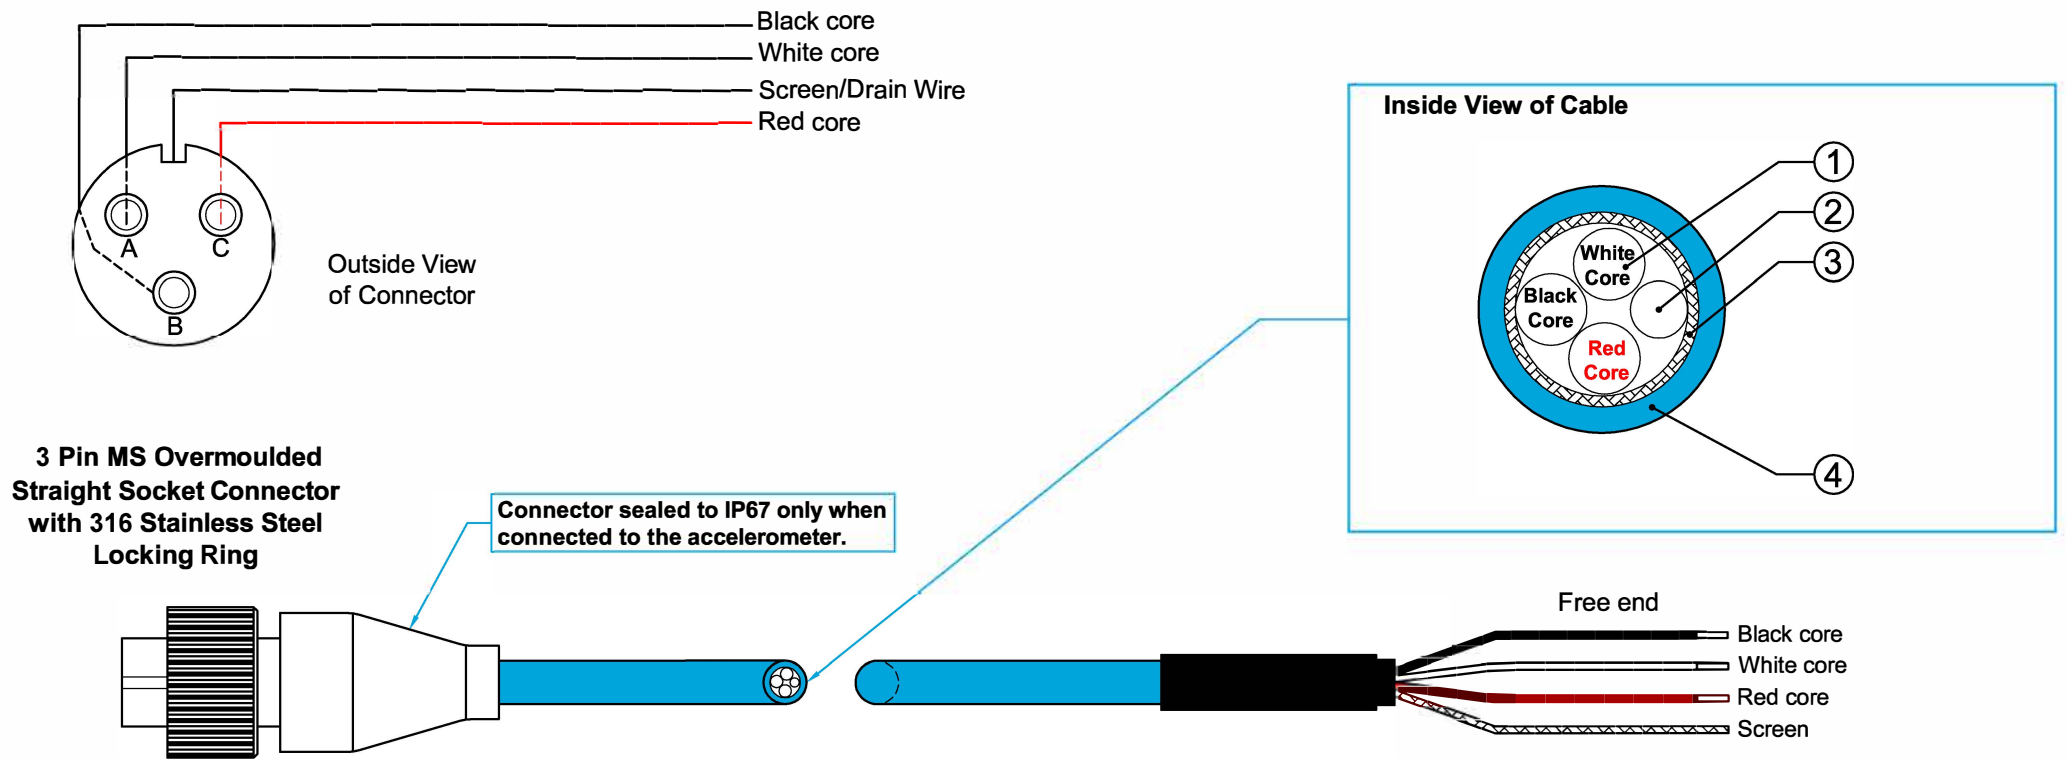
Black core
White core
Screen/Drain Wire
Red core

A
C
B

Outside View
of Connector

Inside View of Cable

1
2
3
4

White Core
Black Core
Red Core

3 Pin MS Overmoulded Straight Socket Connector with 316 Stainless Steel Locking Ring

Connector sealed to IP67 only when connected to the accelerometer.

Free end
Black core
White core
Red core
Screen